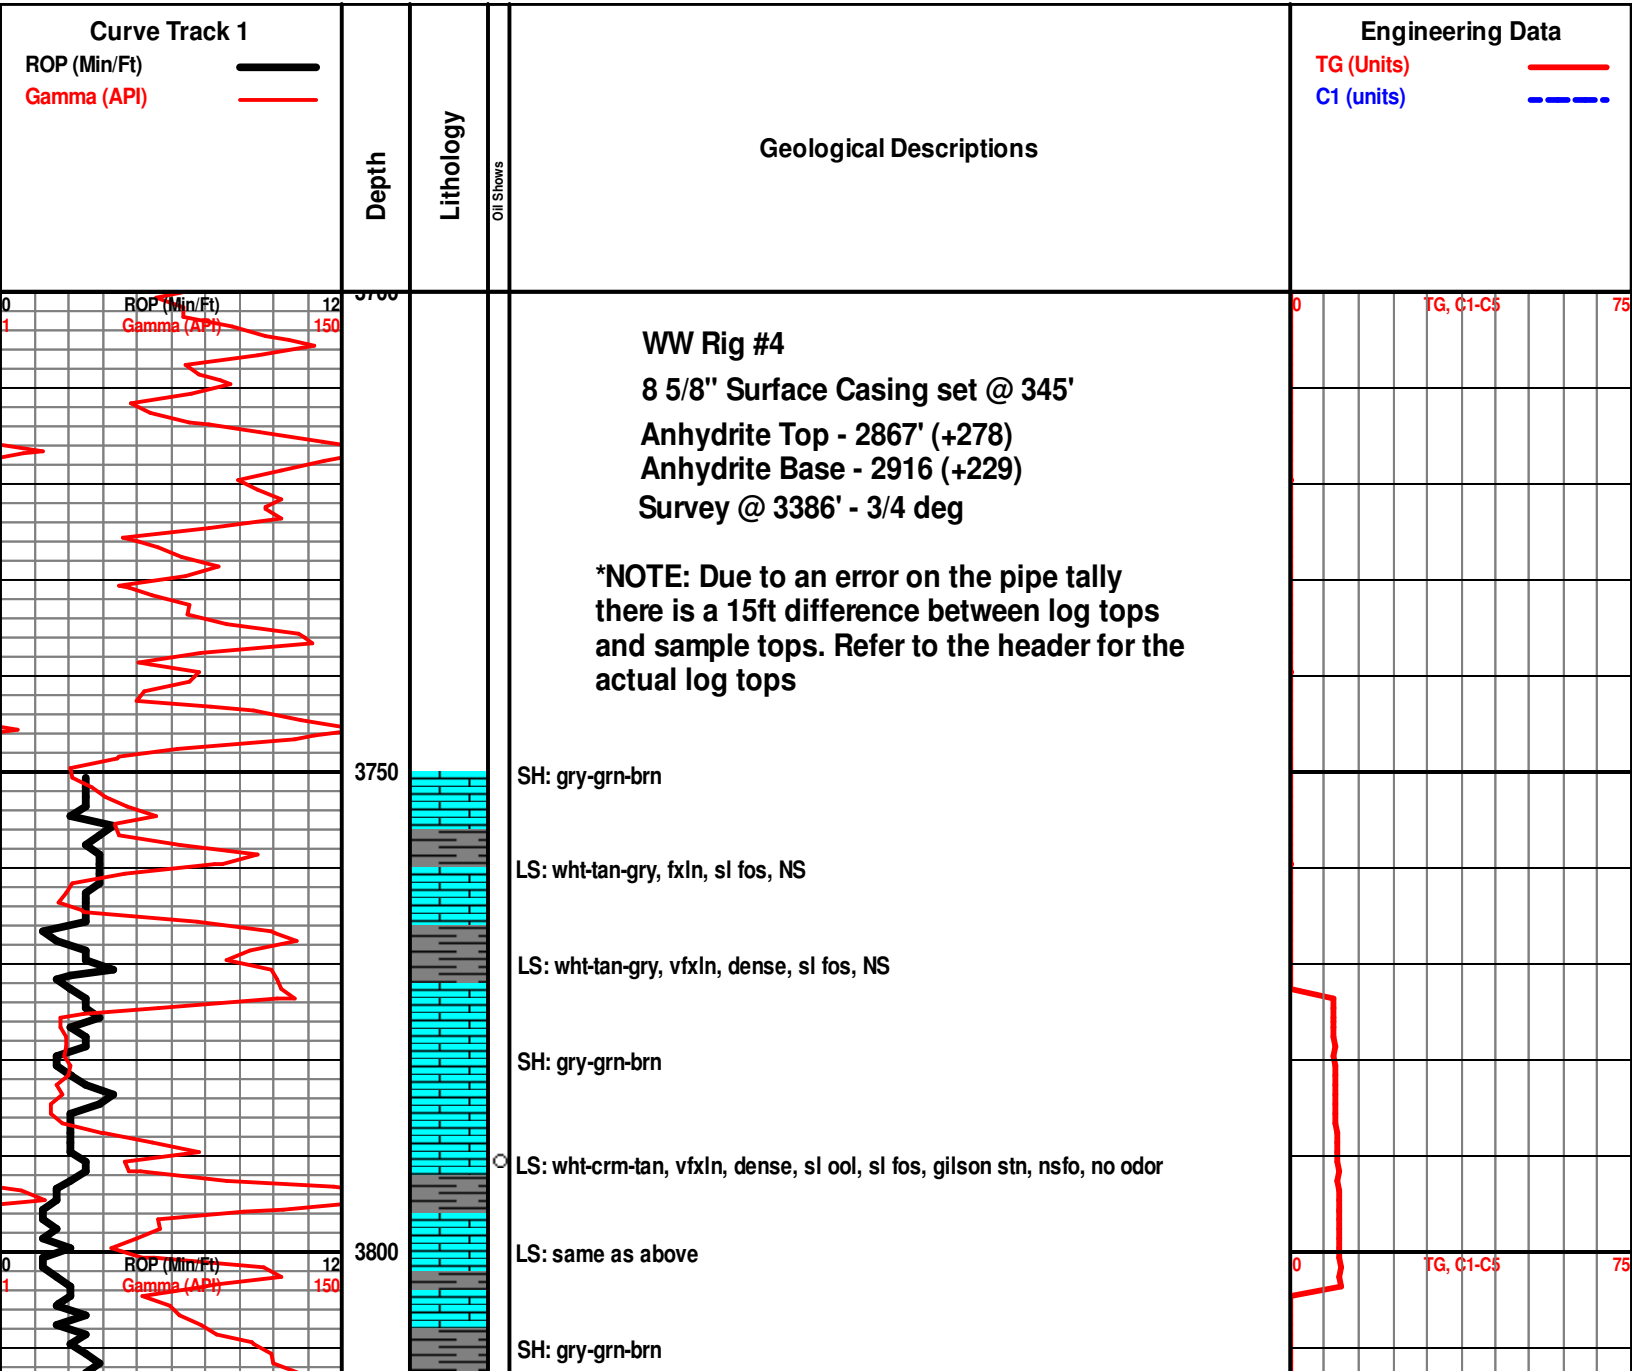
Curve Track 1
ROP (Min/Ft)
Gamma (API)

Depth

Lithology

Oil Shows

Geological Descriptions

Engineering Data
TG (Units)
C1 (units)

0 ROP (Min/Ft) 12
1 Gamma (API) 150

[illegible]

0 TG, C1-C5 75

WW Rig #4
8 5/8" Surface Casing set @ 345'
Anhydrite Top - 2867' (+278)
Anhydrite Base - 2916 (+229)
Survey @ 3386' - 3/4 deg

*NOTE: Due to an error on the pipe tally there is a 15ft difference between log tops and sample tops. Refer to the header for the actual log tops

3750

SH: gry-grn-brn

LS: wht-tan-gry, fxln, sl fos, NS

LS: wht-tan-gry, vfxln, dense, sl fos, NS

SH: gry-grn-brn

LS: wht-crm-tan, vfxln, dense, sl ool, sl fos, gilson stn, nsfo, no odor

3800

LS: same as above

0 ROP (Min/Ft) 12
1 Gamma (API) 150

0 TG, C1-C5 75

SH: gry-grn-brn